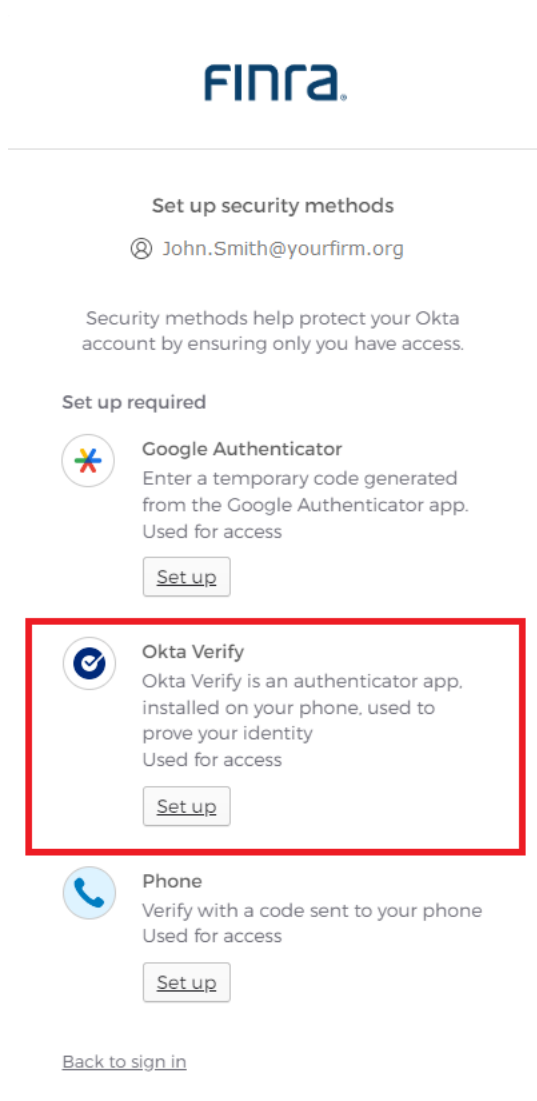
FINRA

Set up security methods

John.Smith@yourfirm.org

Security methods help protect your Okta account by ensuring only you have access.

Set up required

Google Authenticator
Enter a temporary code generated from the Google Authenticator app.
Used for access

Set up

Okta Verify
Okta Verify is an authenticator app, installed on your phone, used to prove your identity
Used for access

Set up

Phone
Verify with a code sent to your phone
Used for access

Set up

Back to sign in